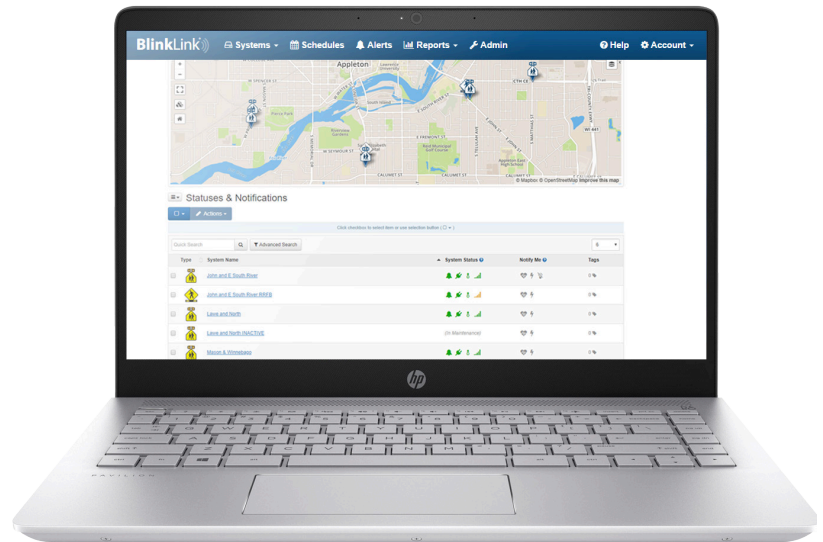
BlinkLink Systems Schedules Alerts Reports Admin Help Account

Appleton

© Mapbox © OpenStreetMap Improve this map

Statuses & Notifications

Actions

Click checkbox to select item or use selection button

Quick Search Advanced Search

| Type | System Name | System Status | Notify Me | Tags |
|---|---|---|---|---|
| | John and E South River | | | 0 |
| | John and E South River RRFB | | | 0 |
| | Lawe and North | | | 0 |
| | Lawe and North INACTIVE | (In Maintenance) | | 0 |
| | Mason & Winnebago | | | 0 |

hp